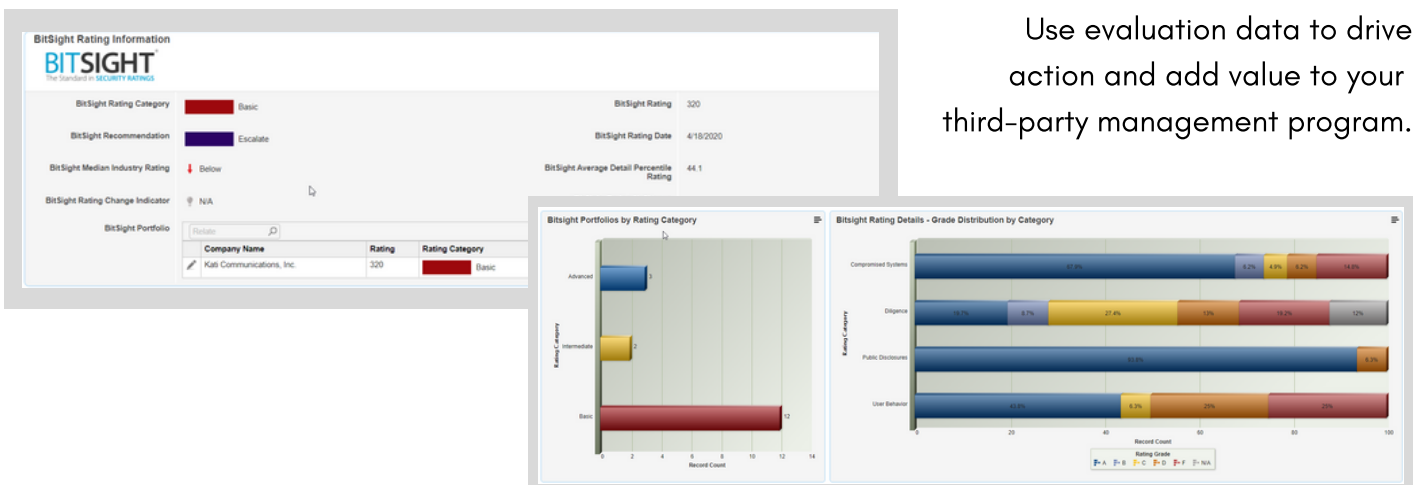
Use evaluation data to drive action and add value to your third-party management program.

BitSight Rating Information

BITSIGHT
The Standard in SECURITY RATINGS

BitSight Rating Category | Basic
BitSight Recommendation | Escalate
BitSight Median Industry Rating | Below
BitSight Rating Change Indicator | N/A
BitSight Portfolio | Relate

BitSight Rating | 320
BitSight Rating Date | 4/18/2020
BitSight Average Detail Percentile Rating | 44.1

| Company Name | Rating | Rating Category |
|---|---|---|
| Kati Communications, Inc. | 320 | Basic |

Bitsight Portfolios by Rating Category

Advanced 3
Intermediate 2
Basic 12
Rating Category
0 2 4 6 8 10 12 14
Record Count

Bitsight Rating Details - Grade Distribution by Category

Compromised Systems 67.8% 6.2% 4.9% 6.2% 14.9%
Diligence 19.7% 8.7% 27.4% 13% 19.2% 12%
Public Disclosures 93.8% 6.3%
User Behavior 43.8% 6.3% 25% 25%
Rating Category
0 20 40 60 80 100
Record Count
Rating Grade
A B C D F N/A